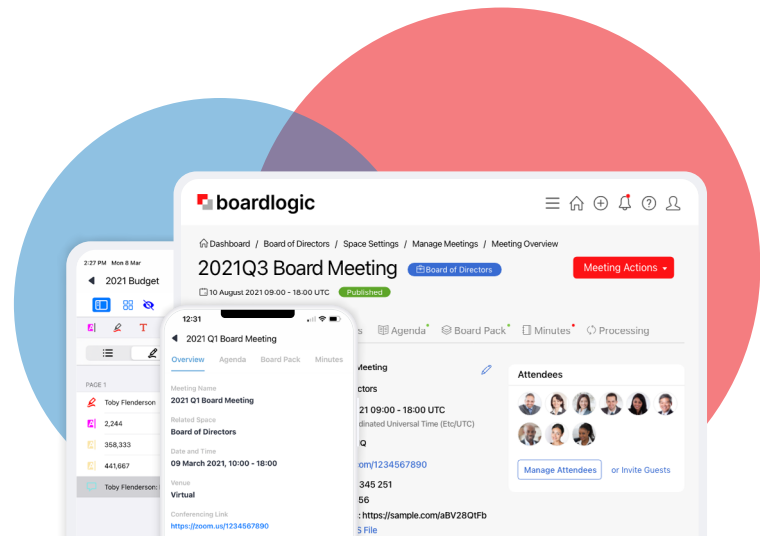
boardlogic

Dashboard / Board of Directors / Space Settings / Manage Meetings / Meeting Overview

2021Q3 Board Meeting Board of Directors

Meeting Actions

10 August 2021 09:00 - 18:00 UTC Published

s Agenda Board Pack Minutes Processing

eeting

ctors

21 09:00 - 18:00 UTC

dinated Universal Time (Etc/UTC)

Q

/1234567890

345 251

56

: https://sample.com/aBV28QtFb

S File

Attendees

Manage Attendees or Invite Guests

2:27 PM Mon 8 Mar

2021 Budget

PAGE 1

Toby Flenderson

2,244

358,333

441,667

Toby Flenderson:

12:31

2021 Q1 Board Meeting

Overview Agenda Board Pack Minutes

Meeting Name
2021 Q1 Board Meeting

Related Space
Board of Directors

Date and Time
09 March 2021, 10:00 - 18:00

Venue
Virtual

Conferencing Link
https://zoom.us/1234567890